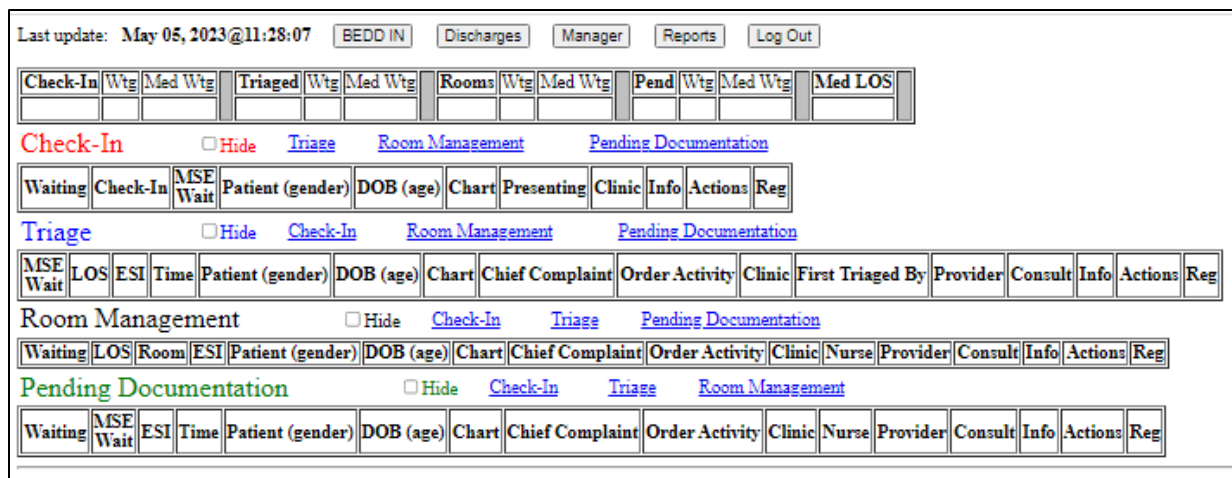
Last update: May 05, 2023@11:28:07 BEDD IN Discharges Manager Reports Log Out

| Check-In | Wtg | Med Wtg | | Triaged | Wtg | Med Wtg | | Rooms | Wtg | Med Wtg | | Pend | Wtg | Med Wtg | | Med LOS | |
|---|---|---|---|---|---|---|---|---|---|---|---|---|---|---|---|---|---|
| | | | | | | | | | | | | | | | | | |

Check-In Hide Triage Room Management Pending Documentation

| Waiting | Check-In | MSE Wait | Patient (gender) | DOB (age) | Chart | Presenting | Clinic | Info | Actions | Reg |
|---|---|---|---|---|---|---|---|---|---|---|

Triage Hide Check-In Room Management Pending Documentation

| MSE Wait | LOS | ESI | Time | Patient (gender) | DOB (age) | Chart | Chief Complaint | Order Activity | Clinic | First Triaged By | Provider | Consult | Info | Actions | Reg |
|---|---|---|---|---|---|---|---|---|---|---|---|---|---|---|---|

Room Management Hide Check-In Triage Pending Documentation

| Waiting | LOS | Room | ESI | Patient (gender) | DOB (age) | Chart | Chief Complaint | Order Activity | Clinic | Nurse | Provider | Consult | Info | Actions | Reg |
|---|---|---|---|---|---|---|---|---|---|---|---|---|---|---|---|

Pending Documentation Hide Check-In Triage Room Management

| Waiting | MSE Wait | ESI | Time | Patient (gender) | DOB (age) | Chart | Chief Complaint | Order Activity | Clinic | Nurse | Provider | Consult | Info | Actions | Reg |
|---|---|---|---|---|---|---|---|---|---|---|---|---|---|---|---|